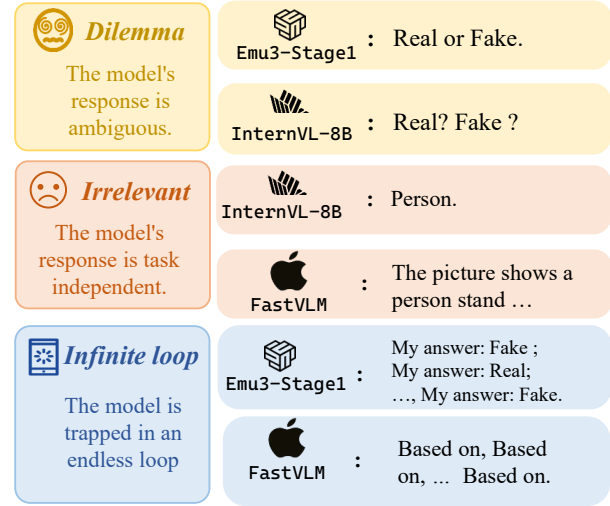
Dilemma

The model's response is ambiguous.

Emu3-Stage1 : Real or Fake.

InternVL-8B : Real? Fake ?

Irrelevant

The model's response is task independent.

InternVL-8B : Person.

FastVLM : The picture shows a person stand …

Infinite loop

The model is trapped in an endless loop

Emu3-Stage1 : My answer: Fake ; My answer: Real; …, My answer: Fake.

FastVLM : Based on, Based on, ... Based on.